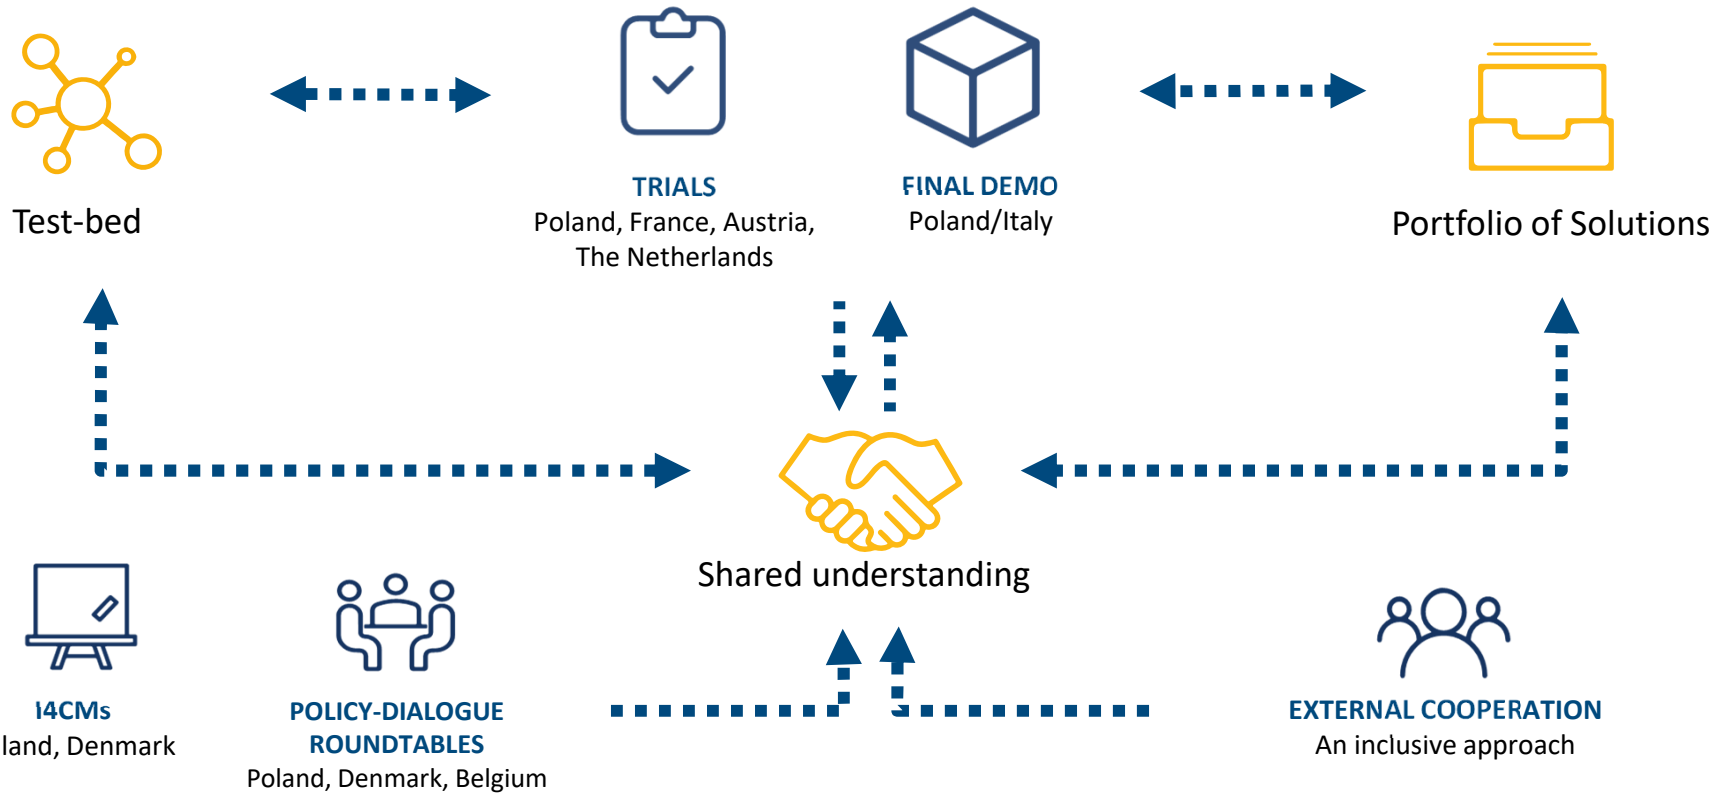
Test-bed

TRIALS
Poland, France, Austria, The Netherlands

FINAL DEMO
Poland/Italy

Portfolio of Solutions

Shared understanding

I4CMs
land, Denmark

POLICY-DIALOGUE ROUNDTABLES
Poland, Denmark, Belgium

EXTERNAL COOPERATION
An inclusive approach